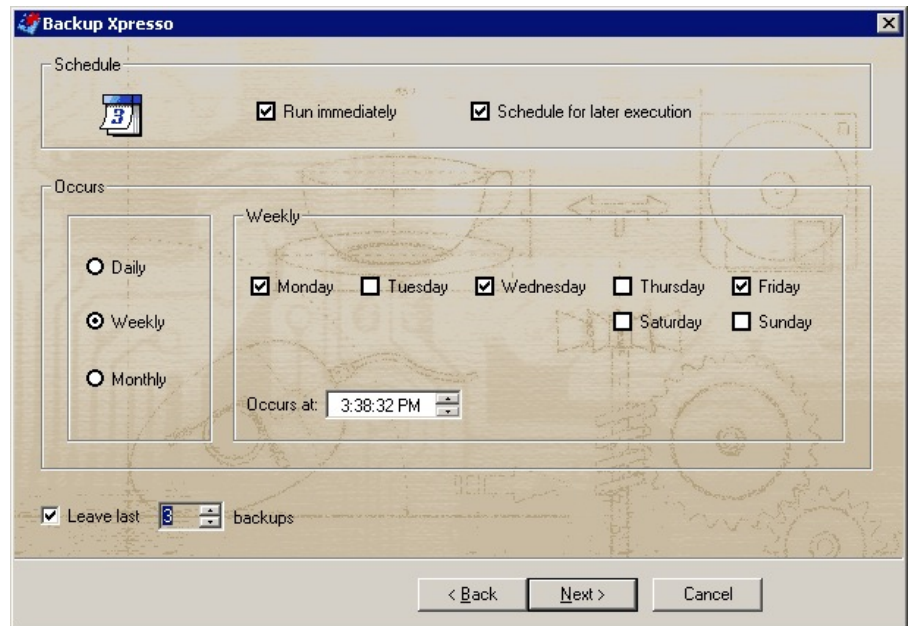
Backup Xpresso

Schedule

Run immediately

Schedule for later execution

Occurs

Daily

Weekly

Monthly

Weekly

Monday

Tuesday

Wednesday

Thursday

Friday

Saturday

Sunday

Occurs at: 3:38:32 PM

Leave last 3 backups

< Back

Next >

Cancel